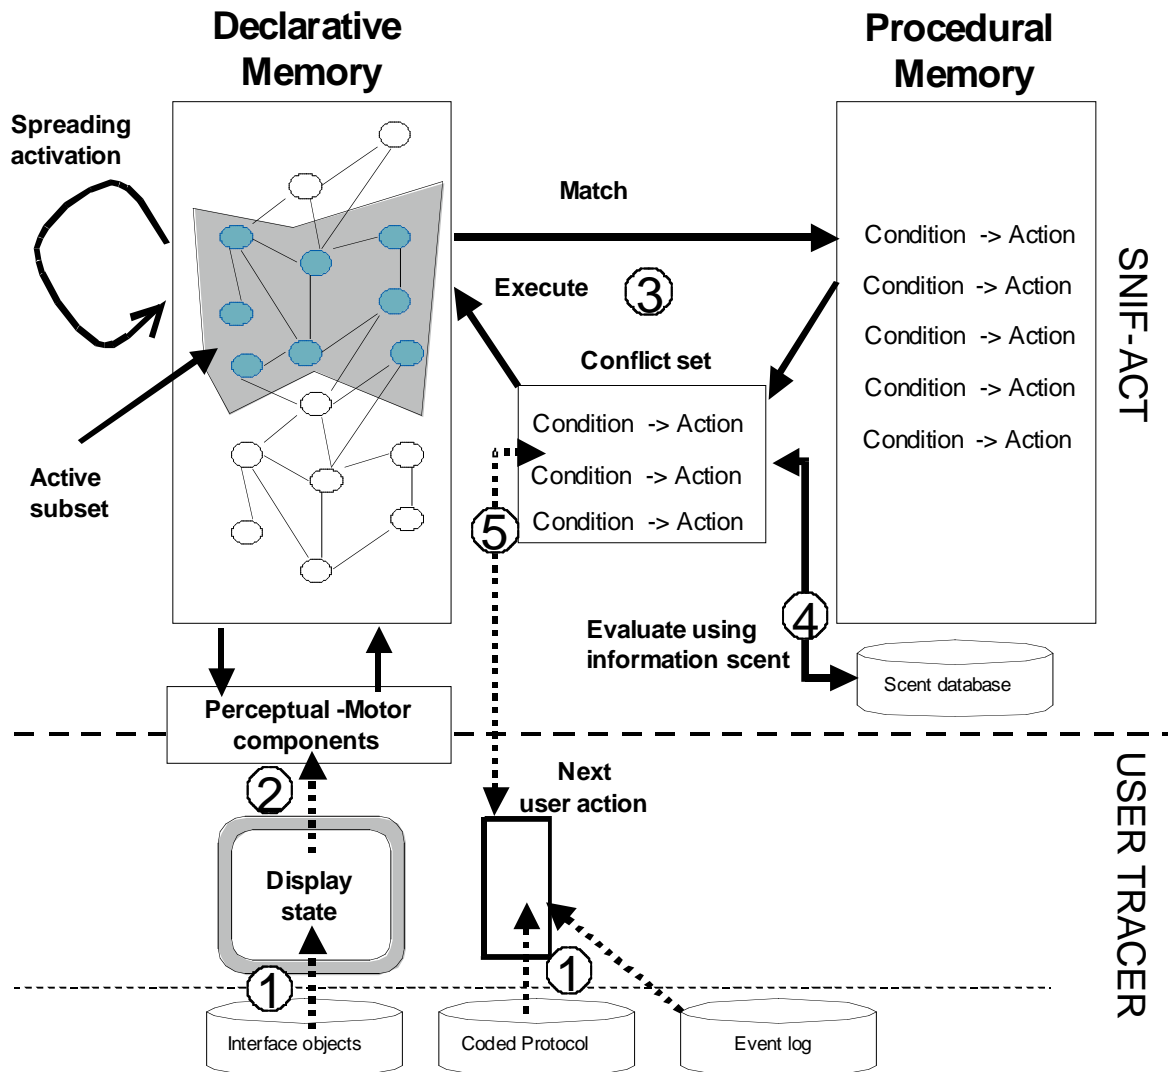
Declarative Memory

Procedural Memory

Spreading activation

Match

Condition -> Action
Condition -> Action
Condition -> Action
Condition -> Action
Condition -> Action

SNIF-ACT

Execute

3

Conflict set

Condition -> Action
Condition -> Action
Condition -> Action

Active subset

5

4

Evaluate using information scent

Scent database

Perceptual -Motor components

USER TRACER

Next user action

2

Display state

1

1

Interface objects

Coded Protocol

Event log